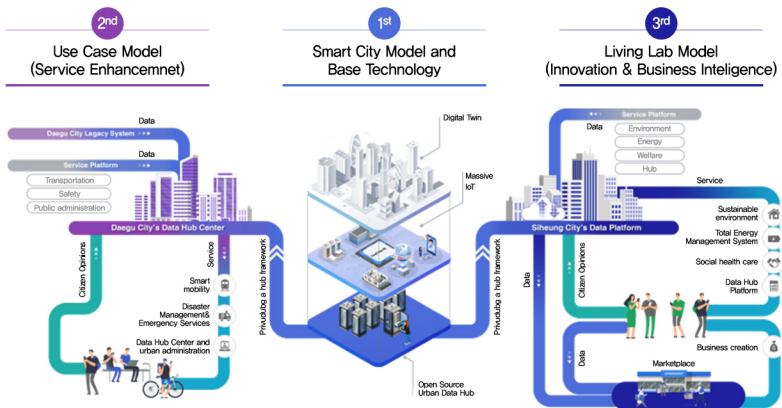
2nd
Use Case Model
(Service Enhancemnet)

1st
Smart City Model and
Base Technology

3rd
Living Lab Model
(Innovation & Business Inteligence)

Data
Daegu City Legacy System
Data
Service Platform
Transportation
Safety
Public administration
Daegu City's Data Hub Center
Citizen Opinions
Service
Smart mobility
Disaster Management& Emergency Services
Data Hub Center and urban administration
Privudbug a hub framework

Digital Twin
Massive IoT
Open Source Urban Data Hub

Privudbug a hub framework
Service Platform
Data
Environment
Energy
Welfare
Hub
Service
Siheung City's Data Platform
Data
Citizen Opinions
Sustainable environment
Total Energy Management System
Social health care
Data Hub Platform
Data
Business creation
Marketplace